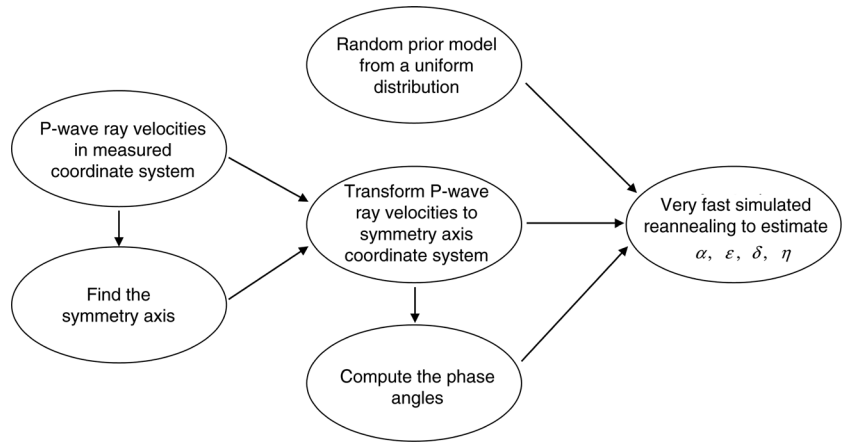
Random prior model from a uniform distribution

P-wave ray velocities in measured coordinate system

Transform P-wave ray velocities to symmetry axis coordinate system

Very fast simulated reannealing to estimate $\alpha,\ \varepsilon,\ \delta,\ \eta$

Find the symmetry axis

Compute the phase angles